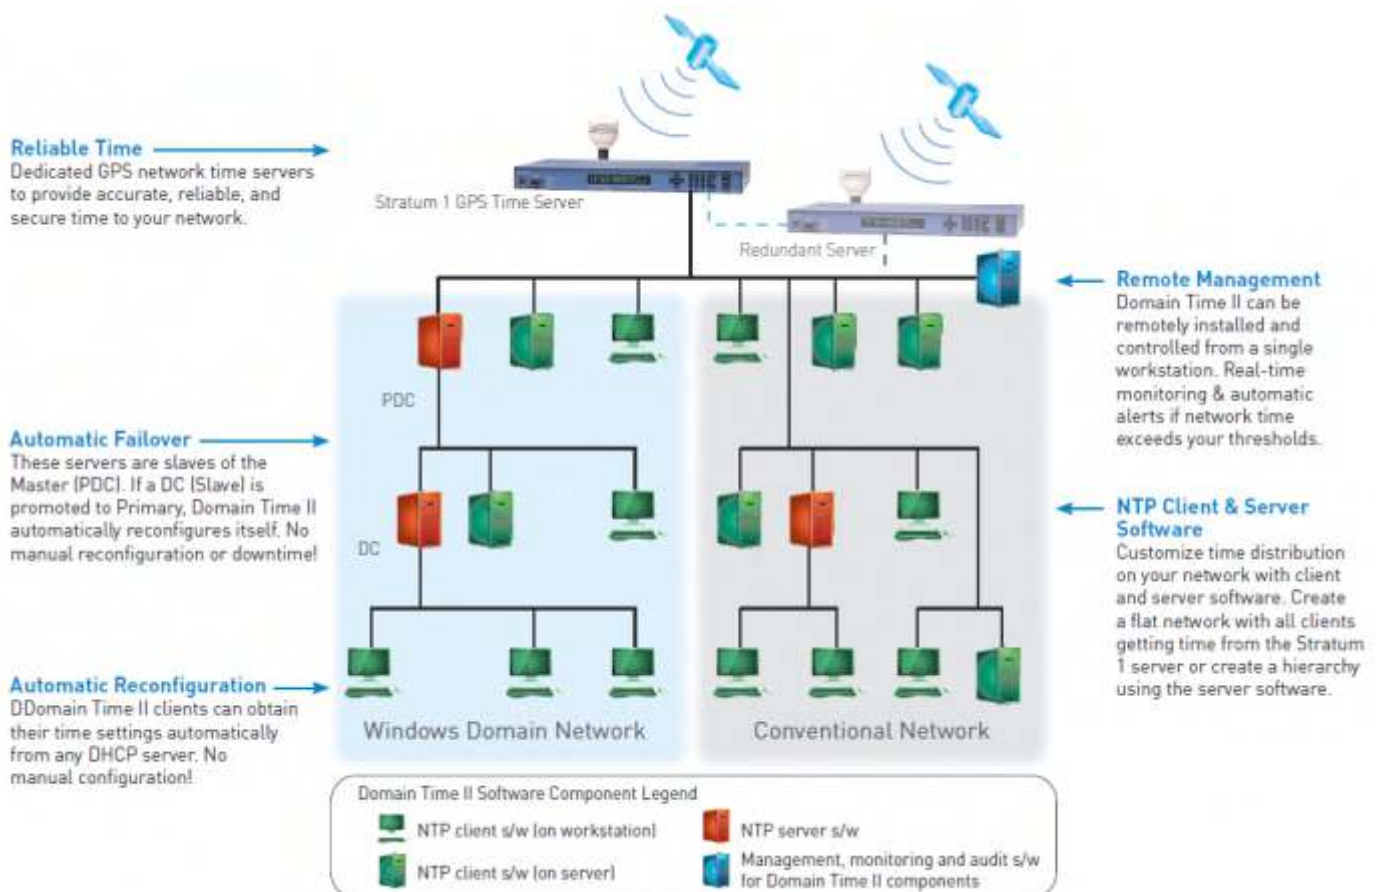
Reliable Time
Dedicated GPS network time servers to provide accurate, reliable, and secure time to your network.

Stratum 1 GPS Time Server

Redundant Server

Remote Management
Domain Time II can be remotely installed and controlled from a single workstation. Real-time monitoring & automatic alerts if network time exceeds your thresholds.

PDC

Automatic Failover
These servers are slaves of the Master (PDC). If a DC (Slave) is promoted to Primary, Domain Time II automatically reconfigures itself. No manual reconfiguration or downtime!

DC

NTP Client & Server Software
Customize time distribution on your network with client and server software. Create a flat network with all clients getting time from the Stratum 1 server or create a hierarchy using the server software.

Automatic Reconfiguration
DDomain Time II clients can obtain their time settings automatically from any DHCP server. No manual configuration!

Windows Domain Network

Conventional Network

Domain Time II Software Component Legend
NTP client s/w (on workstation)
NTP server s/w
NTP client s/w (on server)
Management, monitoring and audit s/w for Domain Time II components